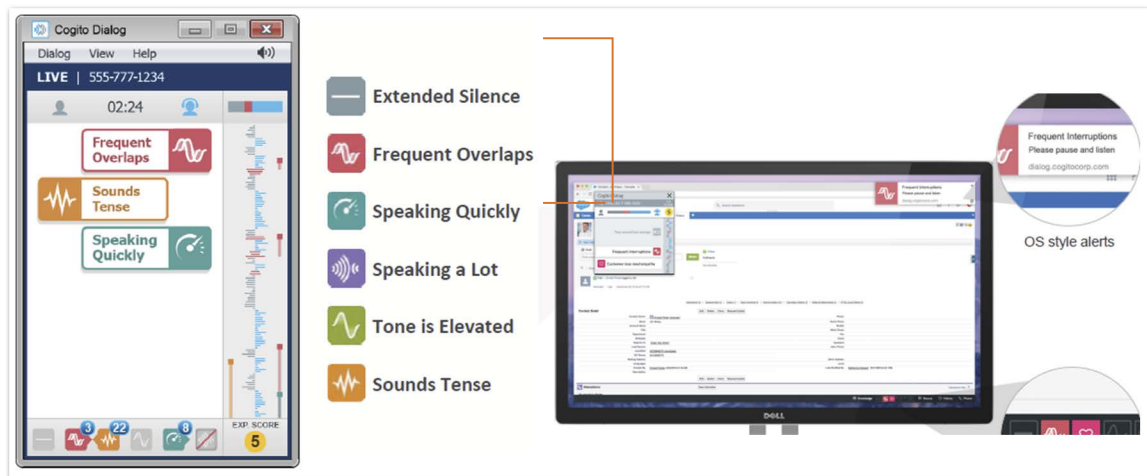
Cogito Dialog

Dialog View Help

LIVE | 555-777-1234

02:24

Frequent Overlaps

Sounds Tense

Speaking Quickly

3 22 8

EXP. SCORE

5

Extended Silence

Frequent Overlaps

Speaking Quickly

Speaking a Lot

Tone is Elevated

Sounds Tense

Frequent Interruptions
Please pause and listen
dialog.cogitocorp.com

OS style alerts

DELL